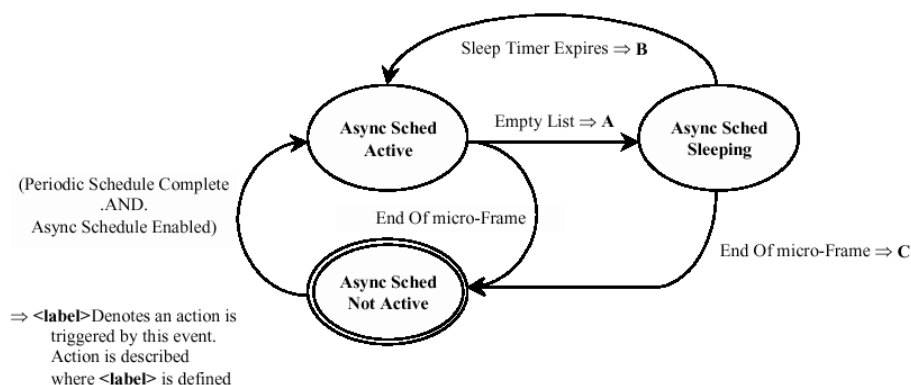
Sleep Timer Expires $\Rightarrow$ **B**

Async Sched Active

Empty List $\Rightarrow$ **A**

Async Sched Sleeping

(Periodic Schedule Complete .AND. Async Schedule Enabled)

End Of micro-Frame

End Of micro-Frame $\Rightarrow$ **C**

Async Sched Not Active

$\Rightarrow$ **<label>**Denotes an action is triggered by this event. Action is described where **<label>** is defined